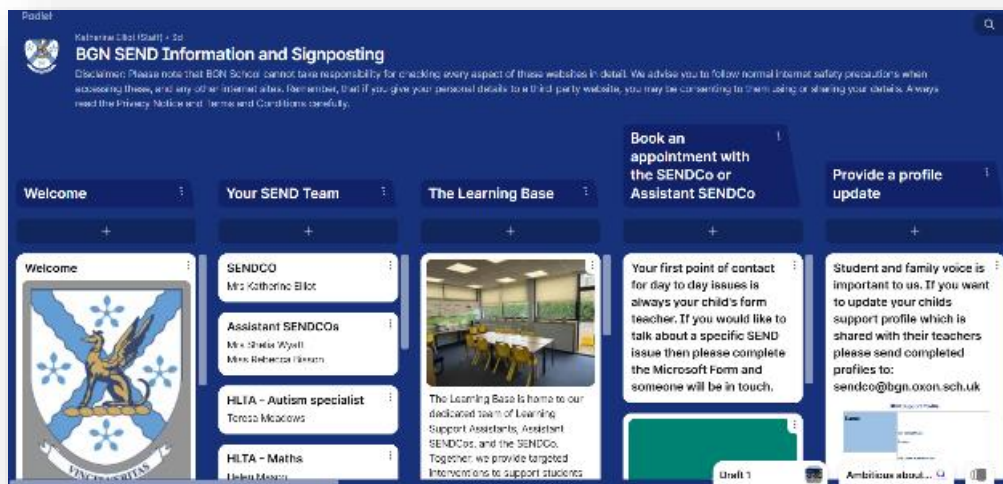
Padlet

Katherine Elliot (Staff) • 3d

BGN SEND Information and Signposting

Disclaimer: Please note that BGN School cannot take responsibility for checking every aspect of these websites in detail. We advise you to follow normal internet safety precautions when accessing these, and any other internet sites. Remember, that if you give your personal details to a third party website, you may be consenting to them using or sharing your details. Always read the Privacy Notice and Terms and Conditions carefully.

Welcome

+

Welcome

VINCIT VERITAS

Your SEND Team

+

SENDCO
Mrs Katherine Elliot

Assistant SENDCOs
Mrs Sheila Wyatt
Miss Rebecca Hinson

HLTA - Autism specialist
Teresa Meadows

HLTA - Maths
Helen Mason

The Learning Base

+

The Learning Base is home to our dedicated team of Learning Support Assistants, Assistant SENDCos, and the SENDCo. Together, we provide targeted interventions to support students

Book an appointment with the SENDCo or Assistant SENDCo

+

Your first point of contact for day to day issues is always your child's form teacher. If you would like to talk about a specific SEND issue then please complete the Microsoft Form and someone will be in touch.

Unit 1

Provide a profile update

+

Student and family voice is important to us. If you want to update your childs support profile which is shared with their teachers please send completed profiles to: sendco@bgn.oxon.sch.uk

Ambitious about...